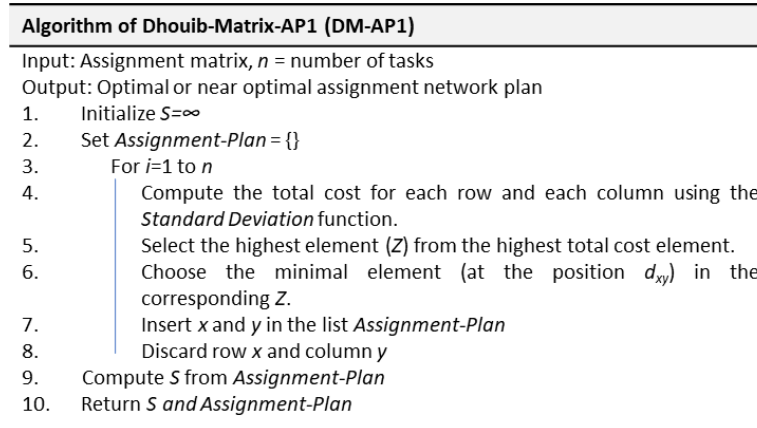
Algorithm of Dhouib-Matrix-AP1 (DM-AP1)

Input: Assignment matrix, $n$ = number of tasks
Output: Optimal or near optimal assignment network plan
1. Initialize $S=\infty$
2. Set $Assignment\text{-}Plan = \{\}$
3. For $i$=1 to $n$
4. Compute the total cost for each row and each column using the Standard Deviation function.
5. Select the highest element ($Z$) from the highest total cost element.
6. Choose the minimal element (at the position $d_{xy}$) in the corresponding $Z$.
7. Insert $x$ and $y$ in the list Assignment-Plan
8. Discard row $x$ and column $y$
9. Compute $S$ from Assignment-Plan
10. Return $S$ and Assignment-Plan